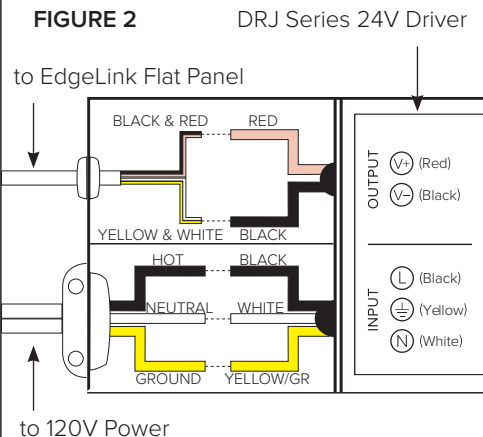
FIGURE 2

DRJ Series 24V Driver

to EdgeLink Flat Panel

BLACK & RED

RED

YELLOW & WHITE

BLACK

OUTPUT

V+ (Red)

V– (Black)

HOT

BLACK

NEUTRAL

WHITE

GROUND

YELLOW/GR

INPUT

L (Black)

(Yellow)

N (White)

to 120V Power